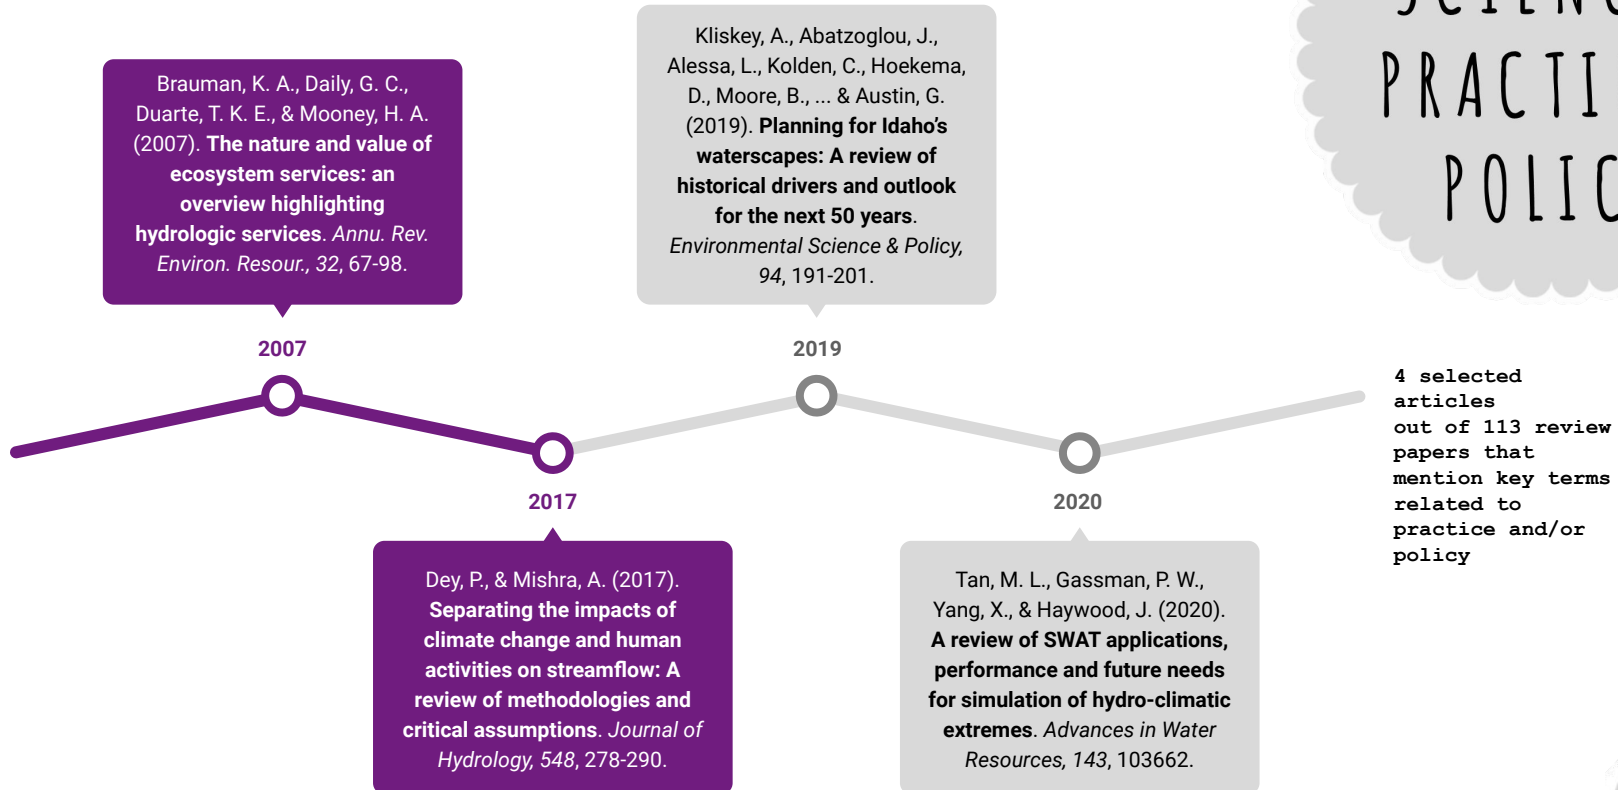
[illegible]
PRACTI
POLIC

Brauman, K. A., Daily, G. C., Duarte, T. K. E., & Mooney, H. A. (2007). **The nature and value of ecosystem services: an overview highlighting hydrologic services**. *Annu. Rev. Environ. Resour., 32*, 67-98.

Kliskey, A., Abatzoglou, J., Alessa, L., Kolden, C., Hoekema, D., Moore, B., ... & Austin, G. (2019). **Planning for Idaho's waterscapes: A review of historical drivers and outlook for the next 50 years**. *Environmental Science & Policy, 94*, 191-201.

2007

2019

2017

2020

4 selected articles out of 113 review papers that mention key terms related to practice and/or policy

Dey, P., & Mishra, A. (2017). **Separating the impacts of climate change and human activities on streamflow: A review of methodologies and critical assumptions**. *Journal of Hydrology, 548*, 278-290.

Tan, M. L., Gassman, P. W., Yang, X., & Haywood, J. (2020). **A review of SWAT applications, performance and future needs for simulation of hydro-climatic extremes**. *Advances in Water Resources, 143*, 103662.